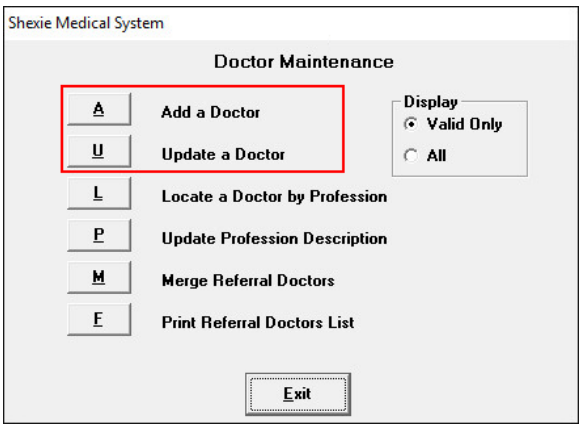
Shexie Medical System

Doctor Maintenance

A Add a Doctor

U Update a Doctor

L Locate a Doctor by Profession

P Update Profession Description

M Merge Referral Doctors

F Print Referral Doctors List

Display
Valid Only
All

Exit